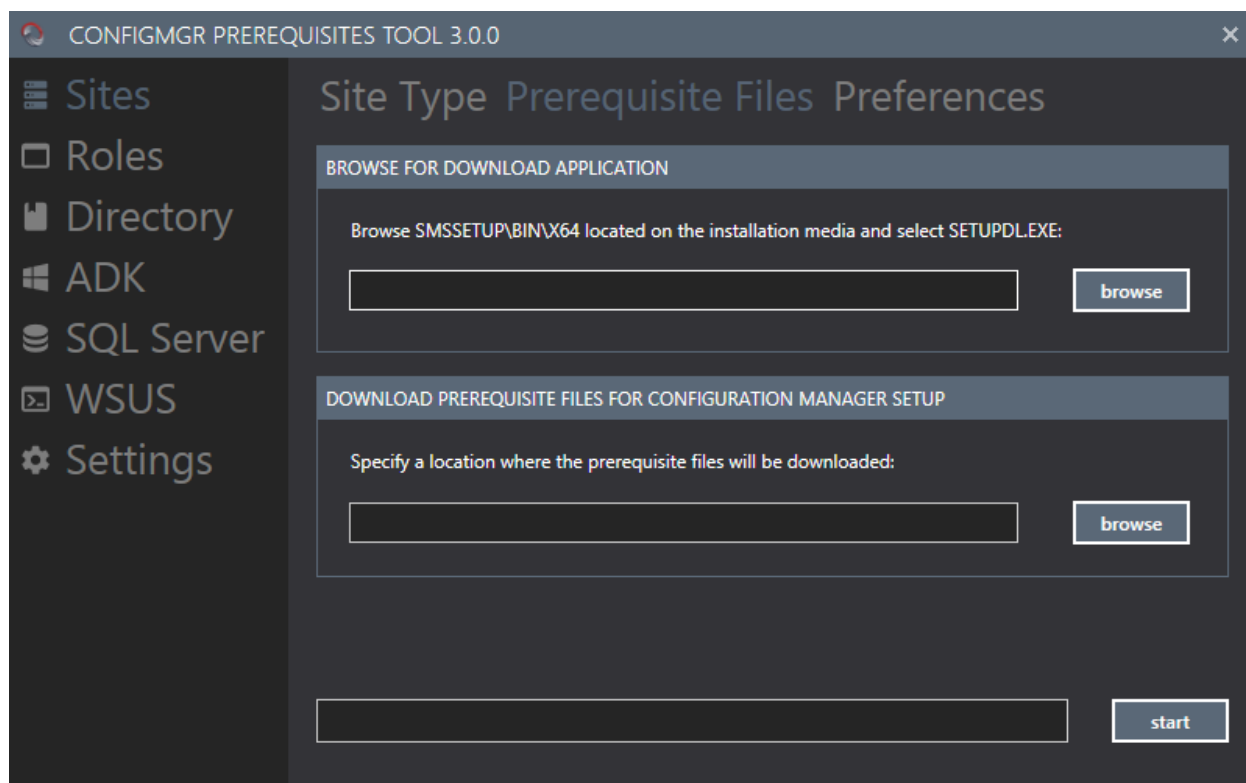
CONFIGMGR PREREQUISITES TOOL 3.0.0

×

Sites
Roles
Directory
ADK
SQL Server
WSUS
Settings

Site Type Prerequisite Files Preferences

BROWSE FOR DOWNLOAD APPLICATION

Browse SMSSETUP\BIN\X64 located on the installation media and select SETUPDL.EXE:

browse

DOWNLOAD PREREQUISITE FILES FOR CONFIGURATION MANAGER SETUP

Specify a location where the prerequisite files will be downloaded:

browse

start